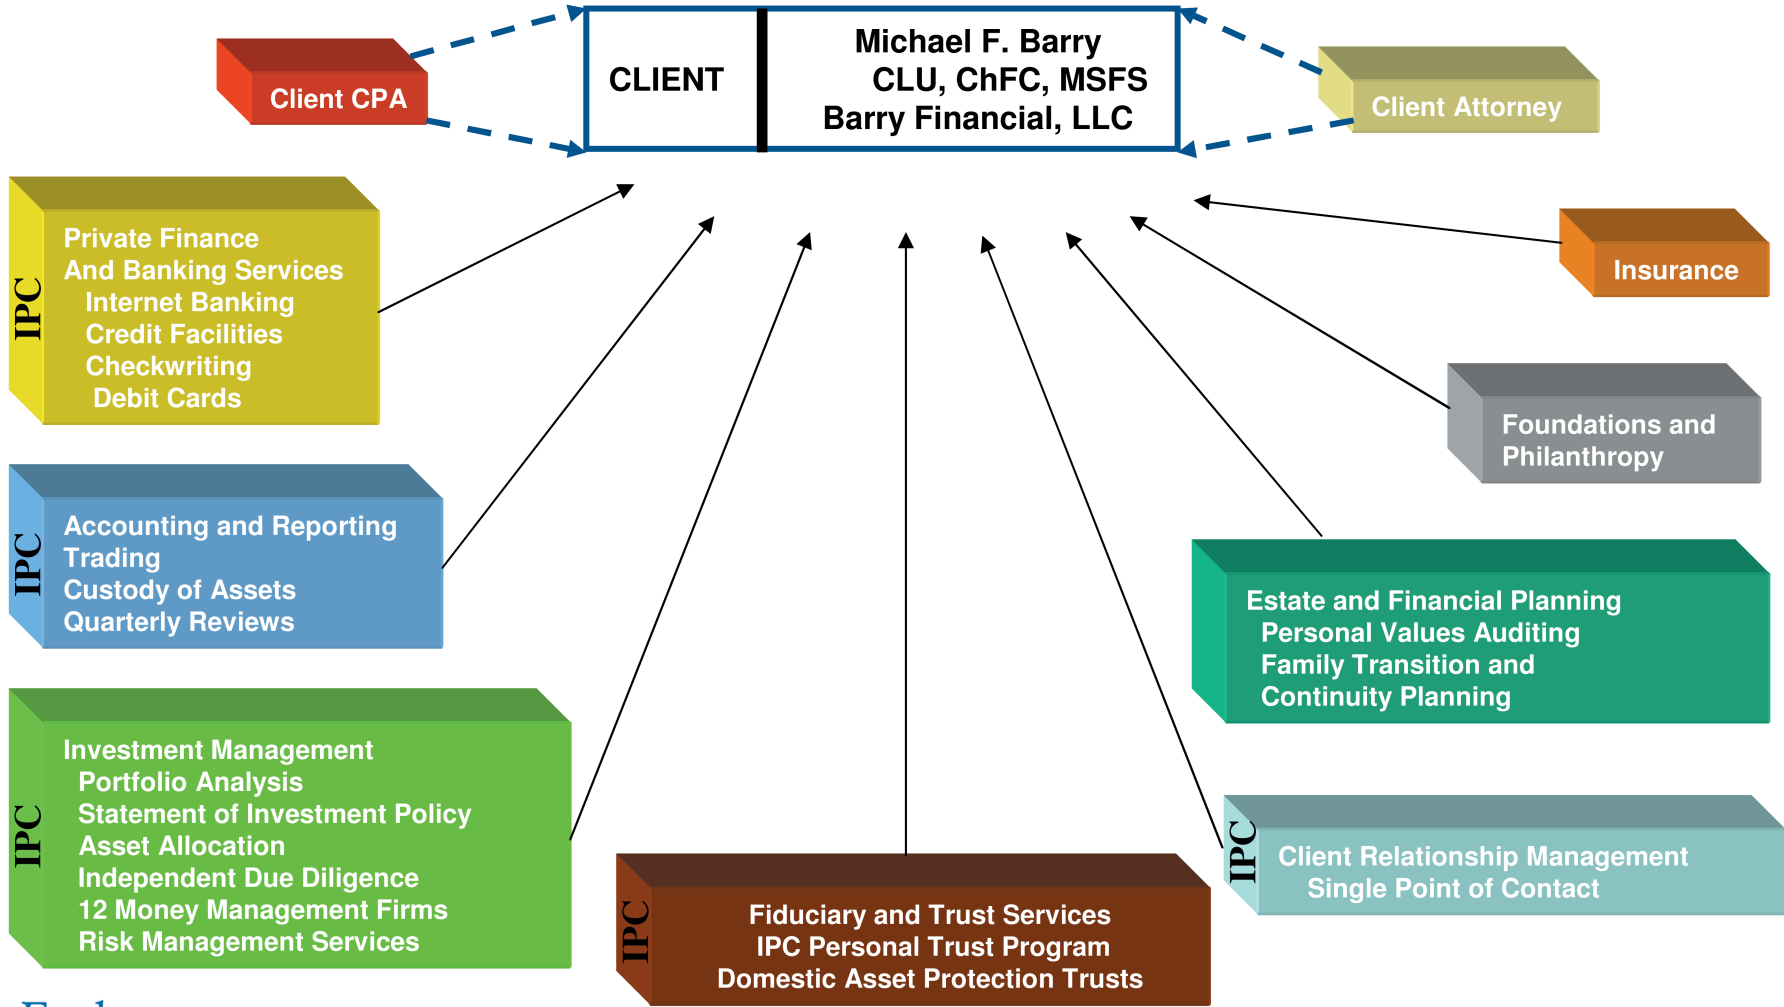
Client CPA

CLIENT

Michael F. Barry
CLU, ChFC, MSFS
Barry Financial, LLC

Client Attorney

IPC

Private Finance
And Banking Services
Internet Banking
Credit Facilities
Checkwriting
Debit Cards

Insurance

Foundations and Philanthropy

IPC

Accounting and Reporting
Trading
Custody of Assets
Quarterly Reviews

Estate and Financial Planning
Personal Values Auditing
Family Transition and Continuity Planning

IPC

Investment Management
Portfolio Analysis
Statement of Investment Policy
Asset Allocation
Independent Due Diligence
12 Money Management Firms
Risk Management Services

IPC

Fiduciary and Trust Services
IPC Personal Trust Program
Domestic Asset Protection Trusts

IPC

Client Relationship Management
Single Point of Contact

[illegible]